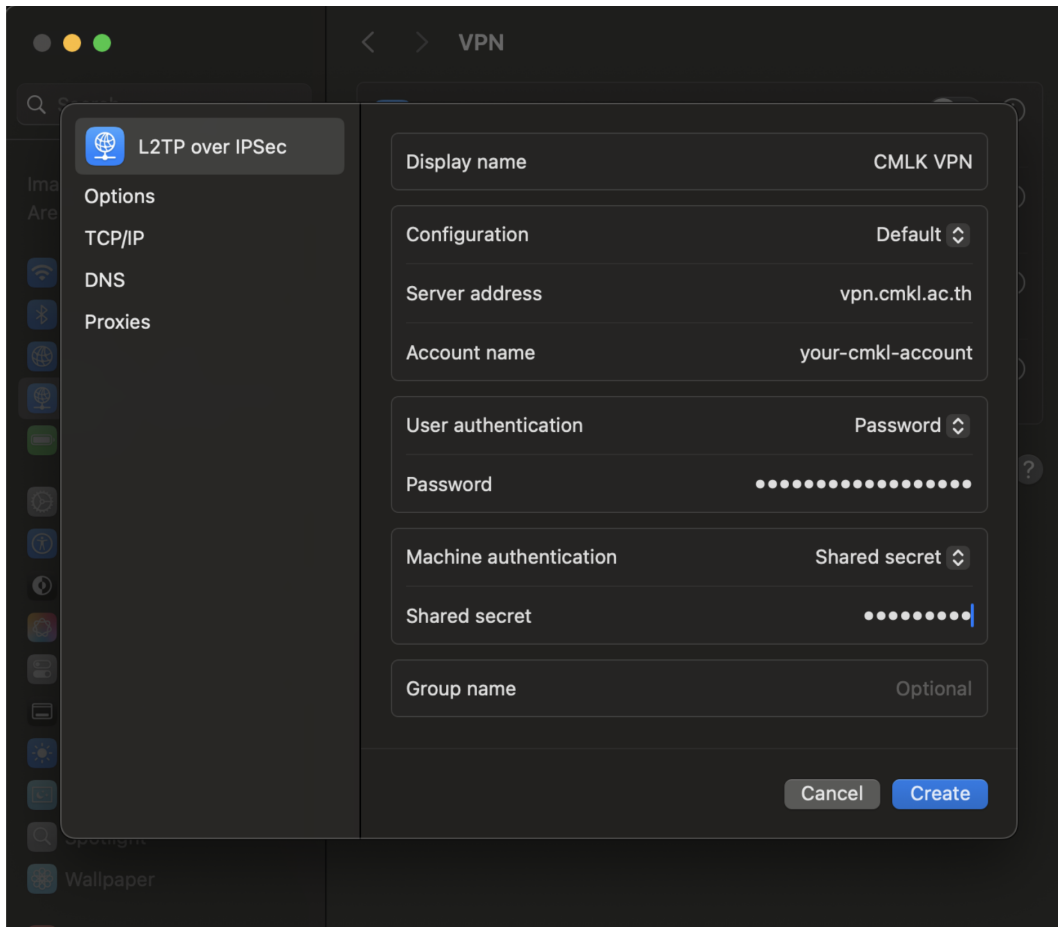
VPN

L2TP over IPSec
Options
TCP/IP
DNS
Proxies

Display name CMLK VPN

Configuration Default
Server address vpn.cmkl.ac.th
Account name your-cmkl-account

User authentication Password
Password ••••••••••••••••••

Machine authentication Shared secret
Shared secret •••••••••

Group name Optional

Cancel Create

Wallpaper